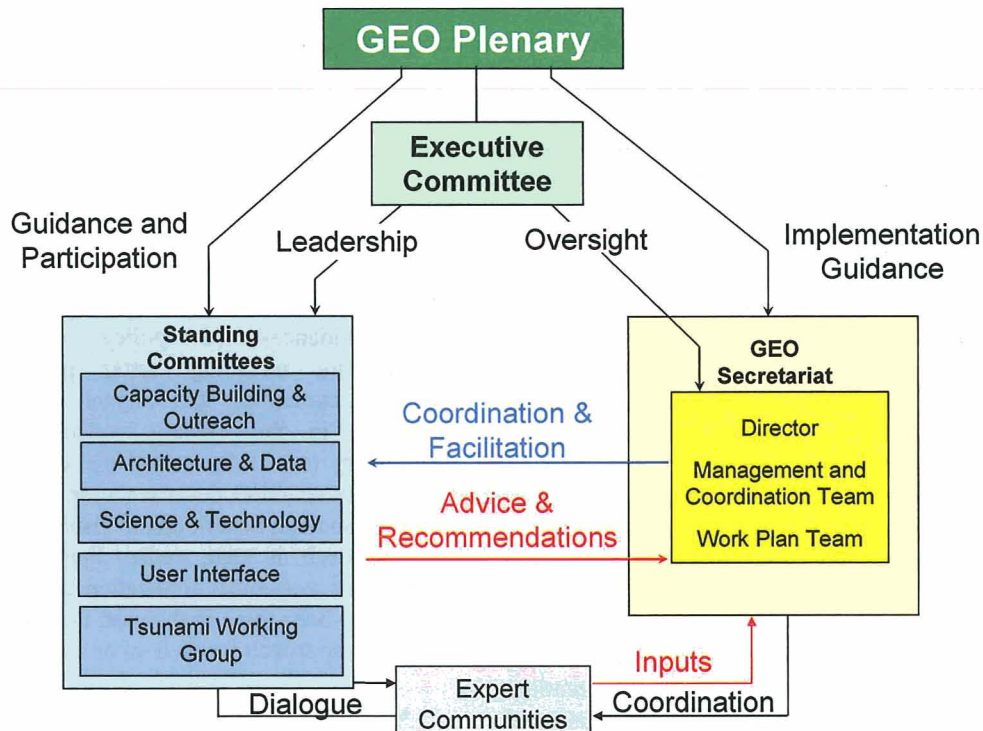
GEO Plenary

Executive Committee

Guidance and Participation

Leadership

Oversight

Implementation Guidance

Standing Committees

Capacity Building & Outreach

Architecture & Data

Science & Technology

User Interface

Tsunami Working Group

GEO Secretariat

Director

Management and Coordination Team

Work Plan Team

Coordination & Facilitation

Advice & Recommendations

Inputs

Dialogue

Expert Communities

Coordination